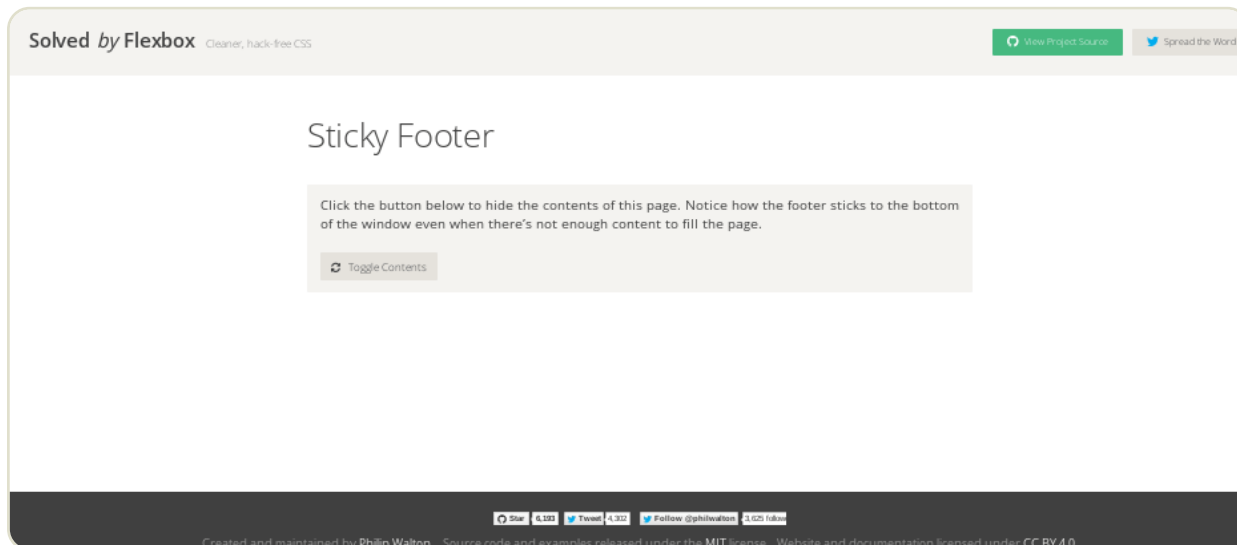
Solved by Flexbox Cleaner, hack-free CSS

View Project Source

Spread the Word

Sticky Footer

Click the button below to hide the contents of this page. Notice how the footer sticks to the bottom of the window even when there's not enough content to fill the page.

Toggle Contents

Star 6,193 Tweet 4,302 Follow @philwalton 3,625 follow

Created and maintained by Philip Walton. Source code and examples released under the MIT license. Website and documentation licensed under CC BY 4.0.